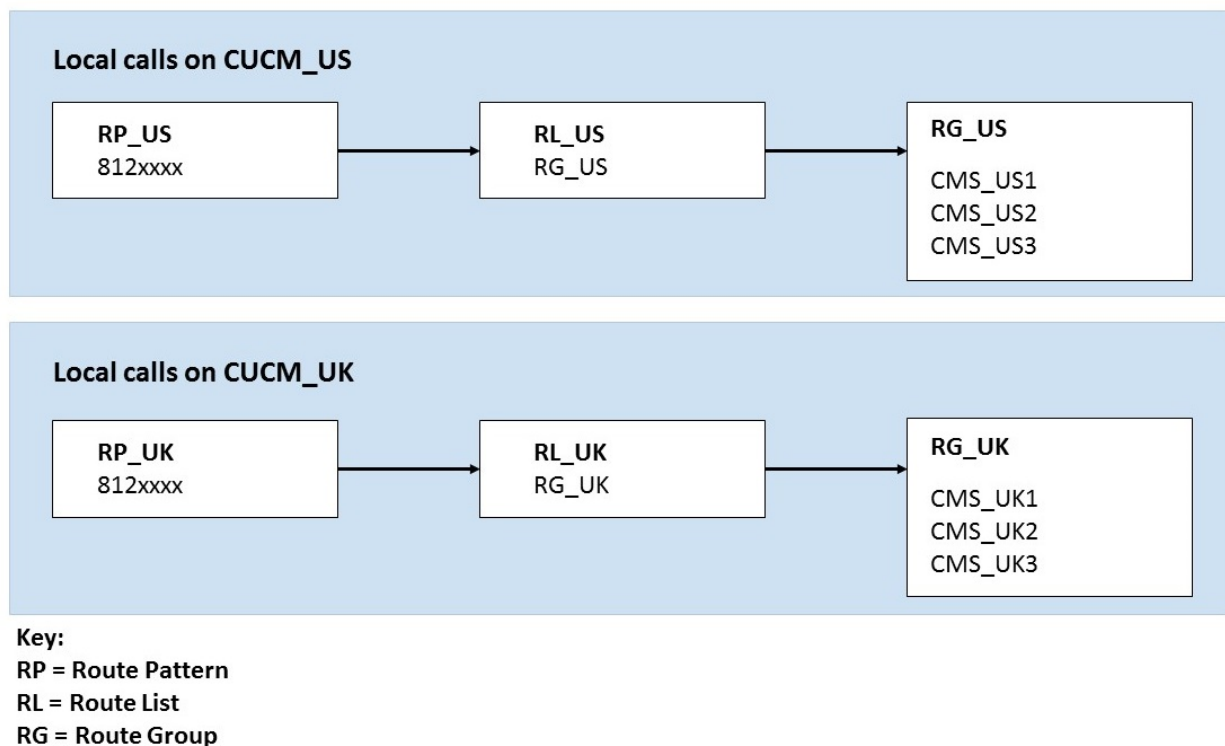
Local calls on CUCM_US

RP_US
812xxxx

RL_US
RG_US

RG_US
CMS_US1
CMS_US2
CMS_US3

Local calls on CUCM_UK

RP_UK
812xxxx

RL_UK
RG_UK

RG_UK
CMS_UK1
CMS_UK2
CMS_UK3

Key:
RP = Route Pattern
RL = Route List
RG = Route Group